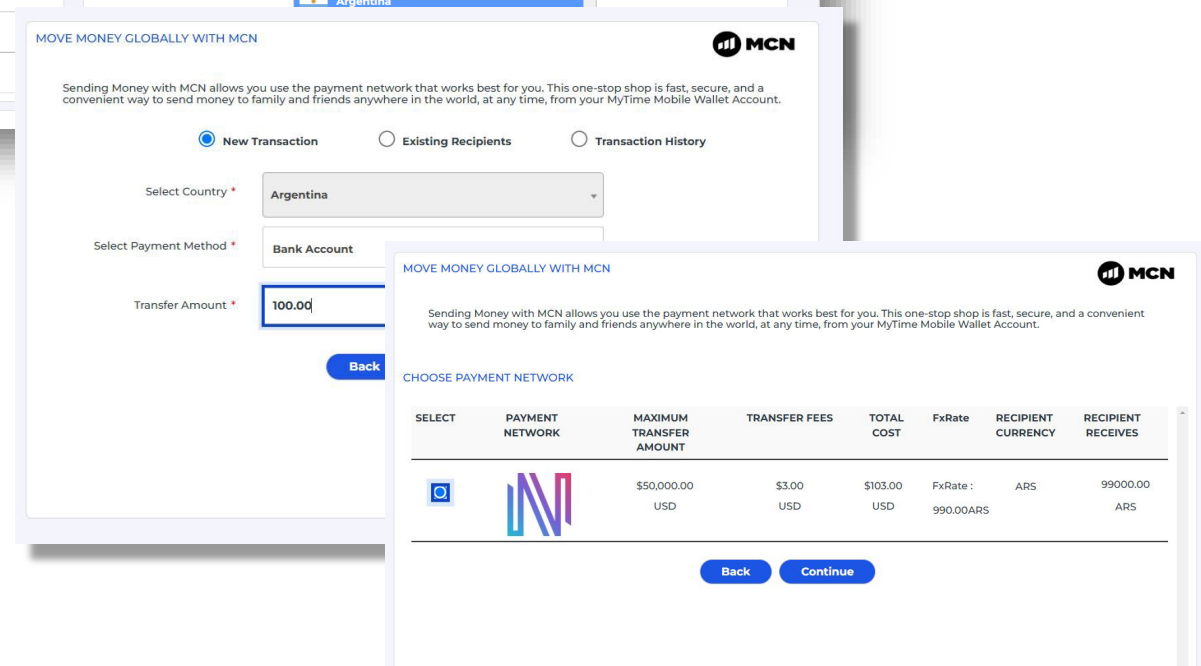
Argentina

MOVE MONEY GLOBALLY WITH MCN

MCN

Sending Money with MCN allows you use the payment network that works best for you. This one-stop shop is fast, secure, and a convenient way to send money to family and friends anywhere in the world, at any time, from your MyTime Mobile Wallet Account.

New Transaction   Existing Recipients   Transaction History

Select Country * Argentina

Select Payment Method * Bank Account

Transfer Amount * 100.00

Back

MOVE MONEY GLOBALLY WITH MCN

MCN

Sending Money with MCN allows you use the payment network that works best for you. This one-stop shop is fast, secure, and a convenient way to send money to family and friends anywhere in the world, at any time, from your MyTime Mobile Wallet Account.

CHOOSE PAYMENT NETWORK

| SELECT | PAYMENT NETWORK | MAXIMUM TRANSFER AMOUNT | TRANSFER FEES | TOTAL COST | FxRate | RECIPIENT CURRENCY | RECIPIENT RECEIVES |
|---|---|---|---|---|---|---|---|
| | | $50,000.00 USD | $3.00 USD | $103.00 USD | FxRate : 990.00ARS | ARS | 99000.00 ARS |

Back   Continue